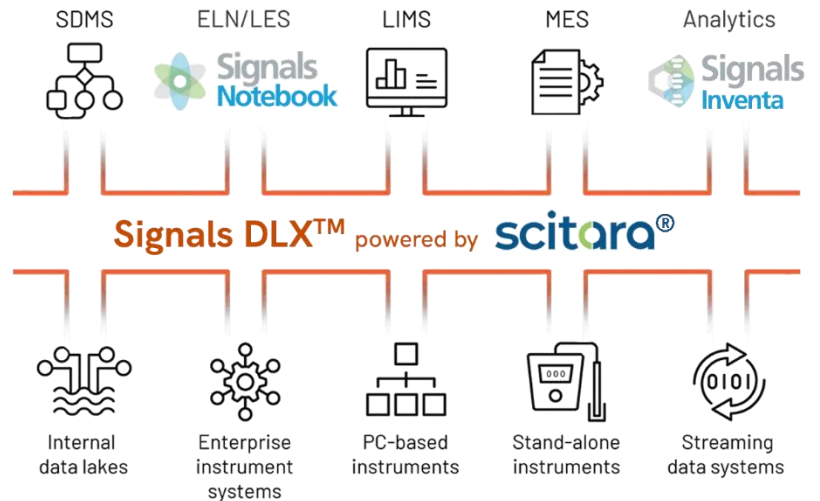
SDMS

ELN/LES

Signals Notebook

LIMS

MES

Analytics

Signals Inventa

Signals DLX$^{TM}$ powered by scitara®

0101

Internal data lakes

Enterprise instrument systems

PC-based instruments

Stand-alone instruments

Streaming data systems